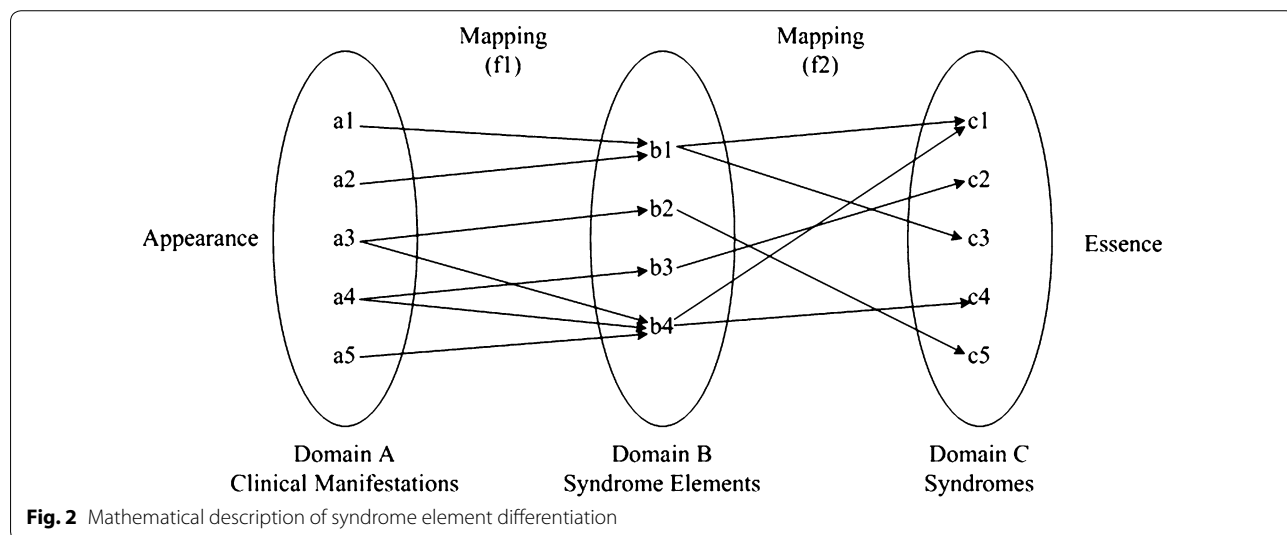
Mapping
(f1)

Mapping
(f2)

Appearance

a1
a2
a3
a4
a5

b1
b2
b3
b4

c1
c2
c3
c4
c5

Essence

Domain A
Clinical Manifestations

Domain B
Syndrome Elements

Domain C
Syndromes

**Fig. 2** Mathematical description of syndrome element differentiation